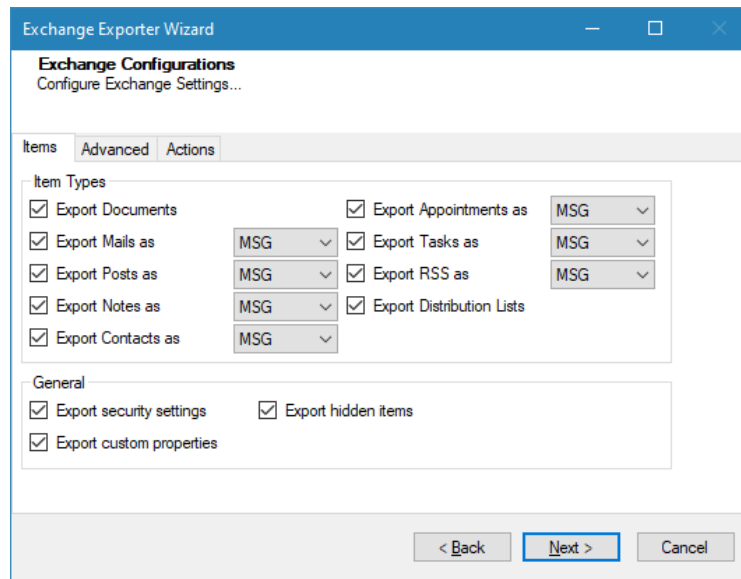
Exchange Exporter Wizard

Exchange Configurations
Configure Exchange Settings...

Items | Advanced | Actions

Item Types

Export Documents
Export Mails as MSG
Export Posts as MSG
Export Notes as MSG
Export Contacts as MSG

Export Appointments as MSG
Export Tasks as MSG
Export RSS as MSG
Export Distribution Lists

General

Export security settings
Export custom properties

Export hidden items

< Back | Next > | Cancel